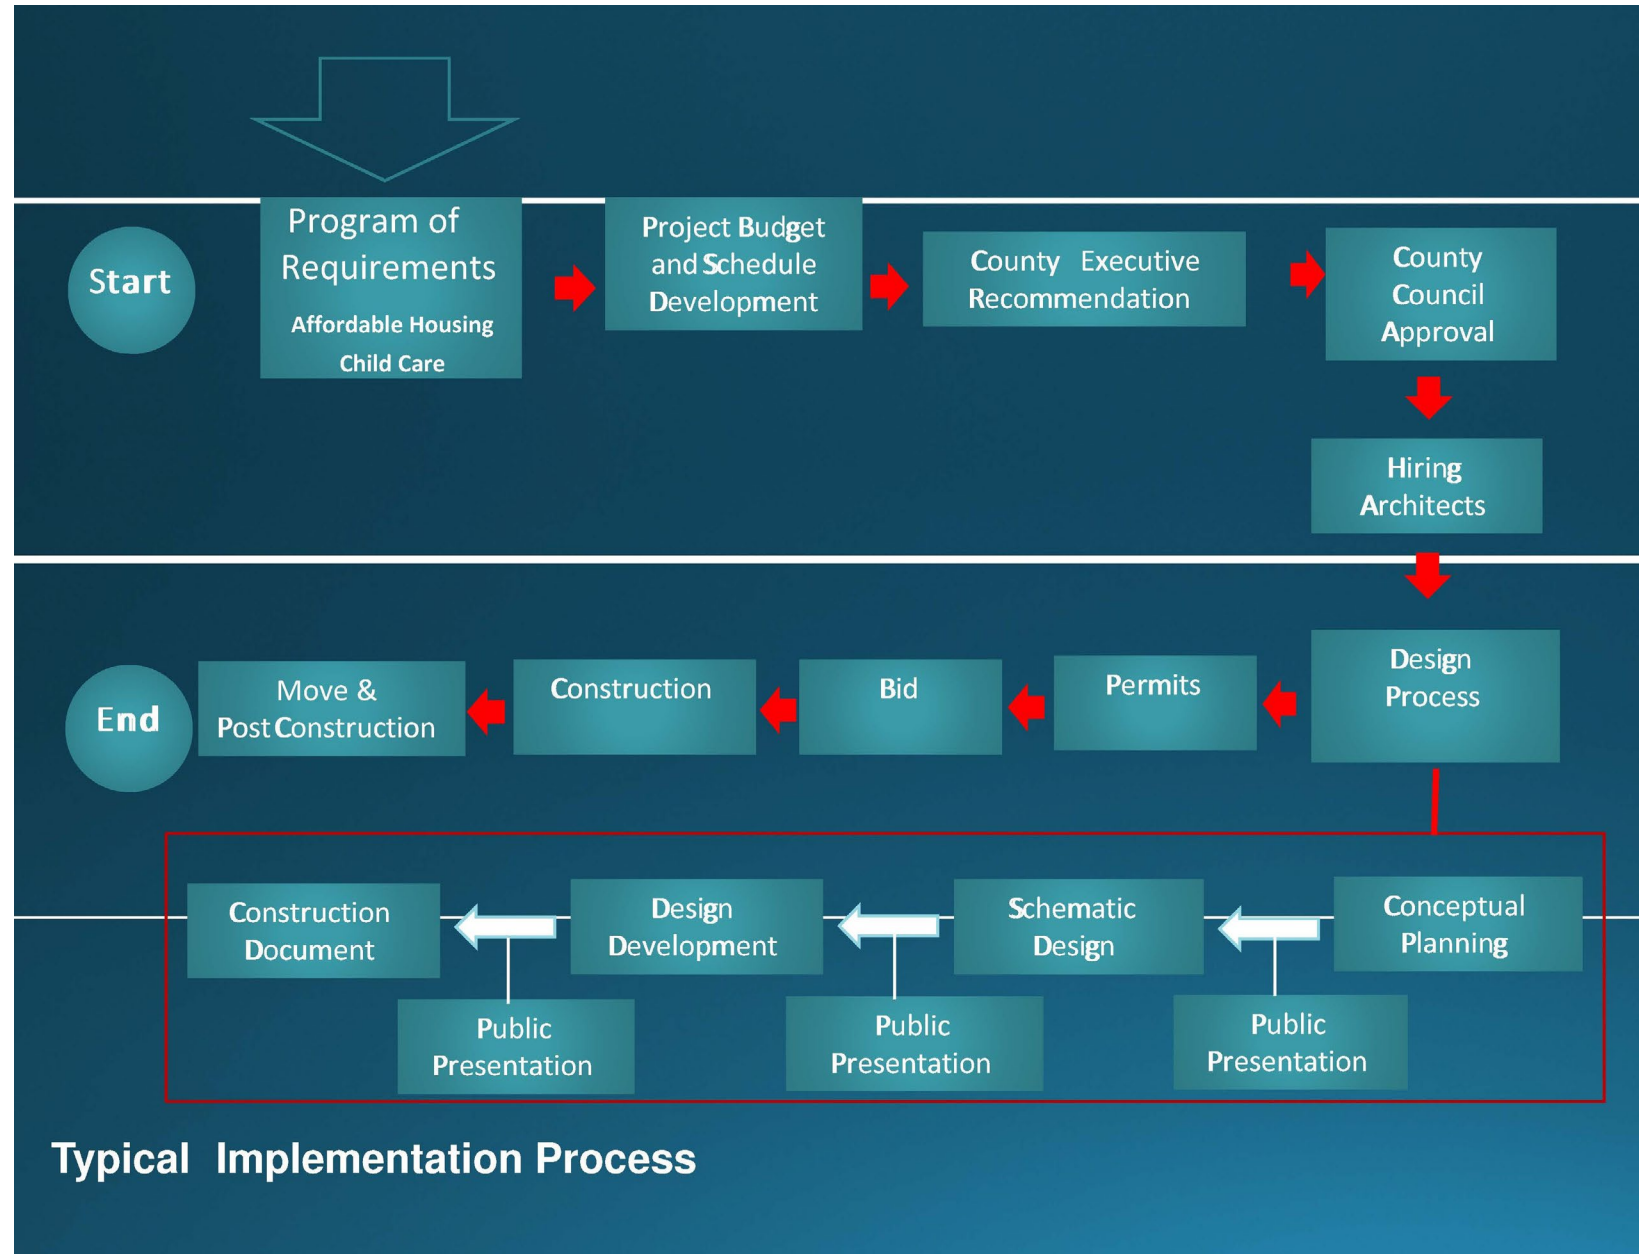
Start

Program of Requirements

Affordable Housing

Child Care

Project Budget and Schedule Development

County Executive Recommendation

County Council Approval

Hiring Architects

Design Process

Permits

Bid

Construction

Move & Post Construction

End

Conceptual Planning

Schematic Design

Design Development

Construction Document

Public Presentation

Public Presentation

Public Presentation

Typical Implementation Process